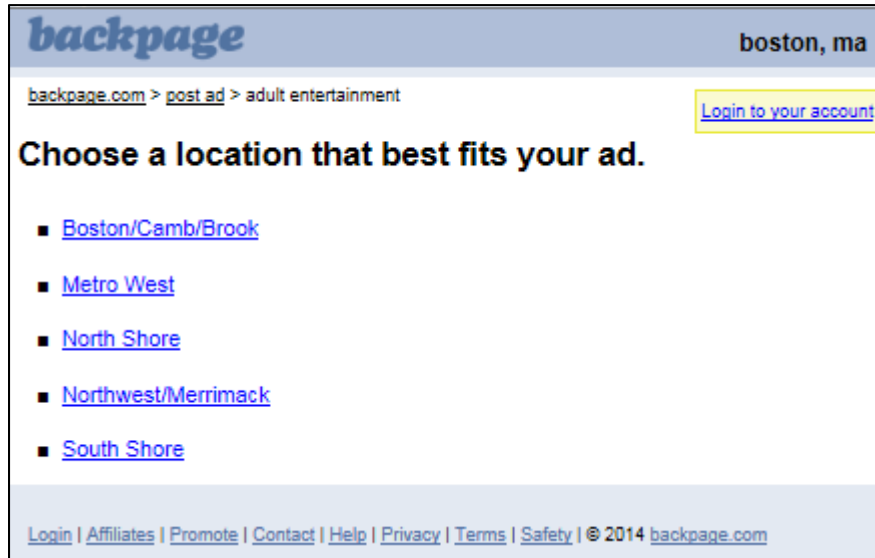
backpage

boston, ma

backpage.com > post ad > adult entertainment

Login to your account

Choose a location that best fits your ad.

- Boston/Camb/Brook
- Metro West
- North Shore
- Northwest/Merrimack
- South Shore

Login | Affiliates | Promote | Contact | Help | Privacy | Terms | Safety | © 2014 backpage.com